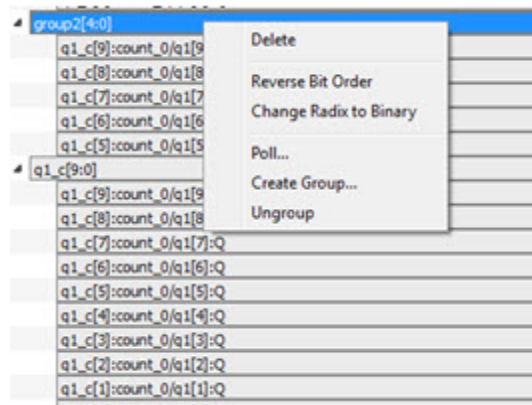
group2[4:0]
q1_c[9]:count_0/q1[9
q1_c[8]:count_0/q1[8
q1_c[7]:count_0/q1[7
q1_c[6]:count_0/q1[6
q1_c[5]:count_0/q1[5
q1_c[9:0]
q1_c[9]:count_0/q1[9
q1_c[8]:count_0/q1[8
q1_c[7]:count_0/q1[7]:Q
q1_c[6]:count_0/q1[6]:Q
q1_c[5]:count_0/q1[5]:Q
q1_c[4]:count_0/q1[4]:Q
q1_c[3]:count_0/q1[3]:Q
q1_c[2]:count_0/q1[2]:Q
q1_c[1]:count_0/q1[1]:Q

Delete
Reverse Bit Order
Change Radix to Binary
Poll...
Create Group...
Ungroup